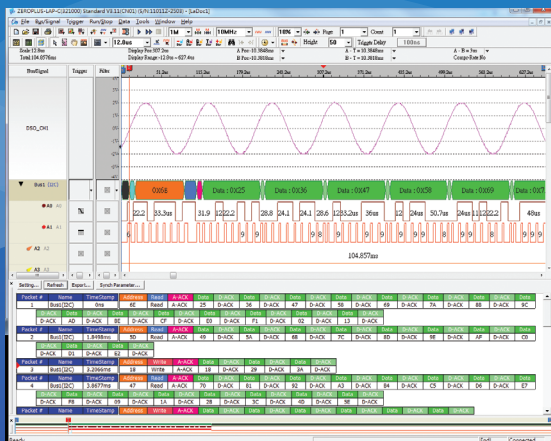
ZEROPLUS-LAP-C(321000) Standard V3.11(Ch01) (S/N:110112-2500) [LaDoc1]

File Edit Bus/Signal Trigger Run/Stop Data Tools Window Help

12.8ns 1M 10MHz 10% Page 1 Count 1 Height 50 Trigger Delay 100ns

Scale 12.8ns Display Pos 305.2us A Pos -10.3848us A - B = 0us
Total 104.0576ms Display Range -12.8ns ~ 627.4ns B Pos -10.3848us B - T = 10.3848us Compr Rate No

Bus/Signal Trigger Filter

DSO_CH1

Bus1 (I2C)

A0 A0

A1 A1

A2 A2

A3 A3

0x68 Data : 0x25 Data : 0x36 Data : 0x47 Data : 0x58 Data : 0x69 Data

22.2 35.3us 31.9 12.2 28.8 24.1 24.1 26.1 23.2us 36us 12 24us 24us 11.2 48us

104.857ms

Setting... Refresh Export... Synch Parameter...

| Packet # | Name | TimeStamp | Address | Read | A-ACK | Data | D-ACK | Data | D-ACK | Data | D-ACK | Data | D-ACK | Data | D-ACK | Data | D-ACK | Data | D-ACK | Data | D-ACK | Data | D-ACK |
|---|---|---|---|---|---|---|---|---|---|---|---|---|---|---|---|---|---|---|---|---|---|---|---|
| 1 | Bus1(I2C) | 0ns | 68 | Read | A-ACK | 25 | D-ACK | 36 | D-ACK | 47 | D-ACK | 58 | D-ACK | 69 | D-ACK | 7A | D-ACK | 8B | D-ACK | 9C | | | |
| Packet # | Name | TimeStamp | Address | Read | A-ACK | Data | D-ACK | Data | D-ACK | Data | D-ACK | Data | D-ACK | Data | D-ACK | Data | D-ACK | Data | D-ACK | Data | D-ACK | Data | D-ACK |
| 2 | Bus1(I2C) | 1.8498ms | 50 | Read | A-ACK | 49 | D-ACK | 5A | D-ACK | 6B | D-ACK | 7C | D-ACK | 8D | D-ACK | 9E | D-ACK | AF | D-ACK | C0 | | | |
| | | | 0 | 61 | D-ACK | 62 | D-ACK | | | | | | | | | | | | | | | | |
| Packet # | Name | TimeStamp | Address | Write | A-ACK | Data | D-ACK | Data | D-ACK | Data | D-ACK | | | | | | | | | | | | |
| 3 | Bus1(I2C) | 2.2364ms | 18 | Write | A-ACK | 18 | D-ACK | 29 | D-ACK | 3A | D-ACK | | | | | | | | | | | | |
| Packet # | Name | TimeStamp | Address | Write | A-ACK | Data | D-ACK | Data | D-ACK | Data | D-ACK | Data | D-ACK | Data | D-ACK | Data | D-ACK | Data | D-ACK | Data | D-ACK | Data | D-ACK |
| 4 | Bus1(I2C) | 3.8677ms | 32 | Write | A-ACK | 70 | D-ACK | 81 | D-ACK | 92 | D-ACK | A3 | D-ACK | B4 | D-ACK | C5 | D-ACK | D6 | D-ACK | E7 | | | |
| | | | | | | 58 | D-ACK | 3C | D-ACK | 40 | D-ACK | 5E | D-ACK | | | | | | | | | | |
| Packet # | Name | TimeStamp | Address | Write | A-ACK | Data | D-ACK | Data | D-ACK | Data | D-ACK | Data | D-ACK | Data | D-ACK | Data | D-ACK | Data | D-ACK | Data | D-ACK | Data | D-ACK |

Ready